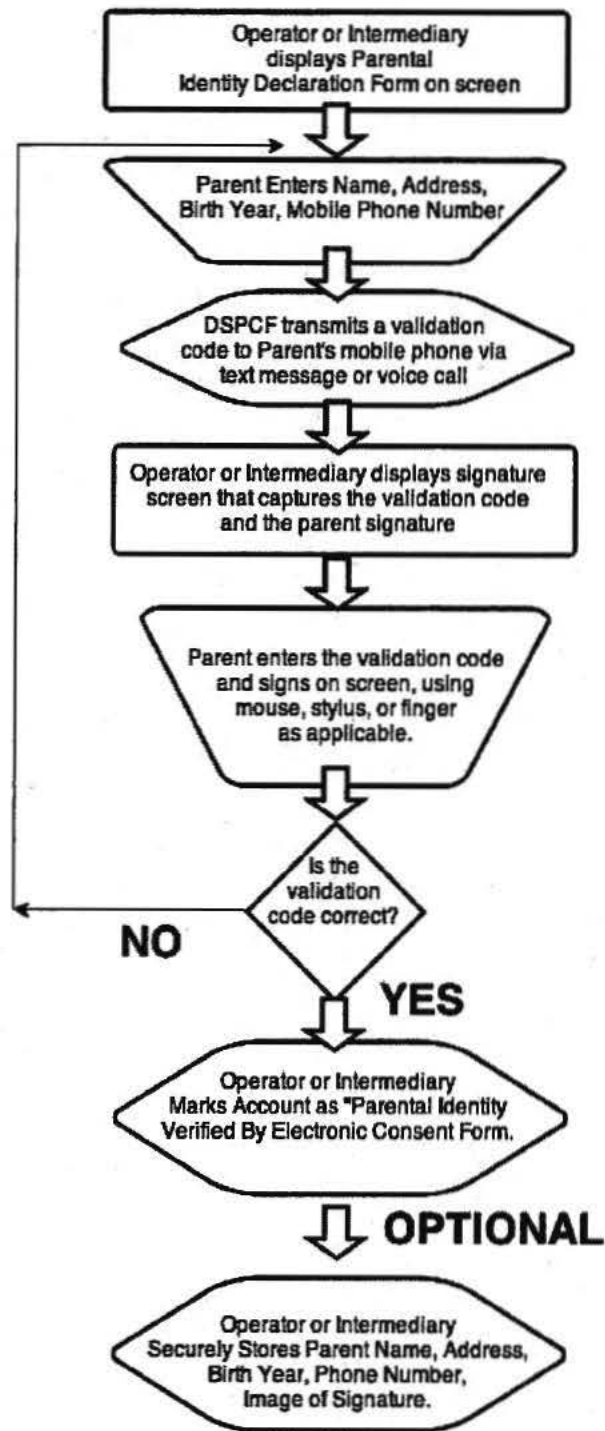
Operator or Intermediary displays Parental Identity Declaration Form on screen

Parent Enters Name, Address, Birth Year, Mobile Phone Number

DSPCF transmits a validation code to Parent's mobile phone via text message or voice call

Operator or Intermediary displays signature screen that captures the validation code and the parent signature

Parent enters the validation code and signs on screen, using mouse, stylus, or finger as applicable.

Is the validation code correct?

NO

YES

Operator or Intermediary Marks Account as "Parental Identity Verified By Electronic Consent Form.

OPTIONAL

Operator or Intermediary Securely Stores Parent Name, Address, Birth Year, Phone Number, Image of Signature.